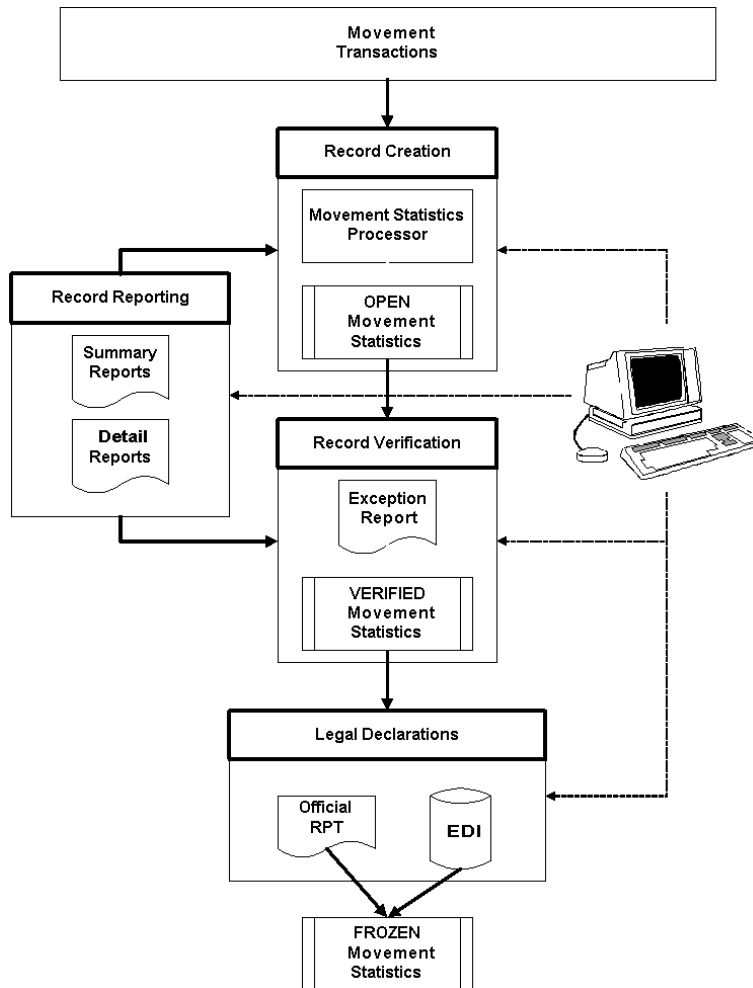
Movement Transactions

Record Creation

Movement Statistics Processor

OPEN Movement Statistics

Record Reporting

Summary Reports

Detail Reports

Record Verification

Exception Report

VERIFIED Movement Statistics

Legal Declarations

Official RPT

EDI

FROZEN Movement Statistics